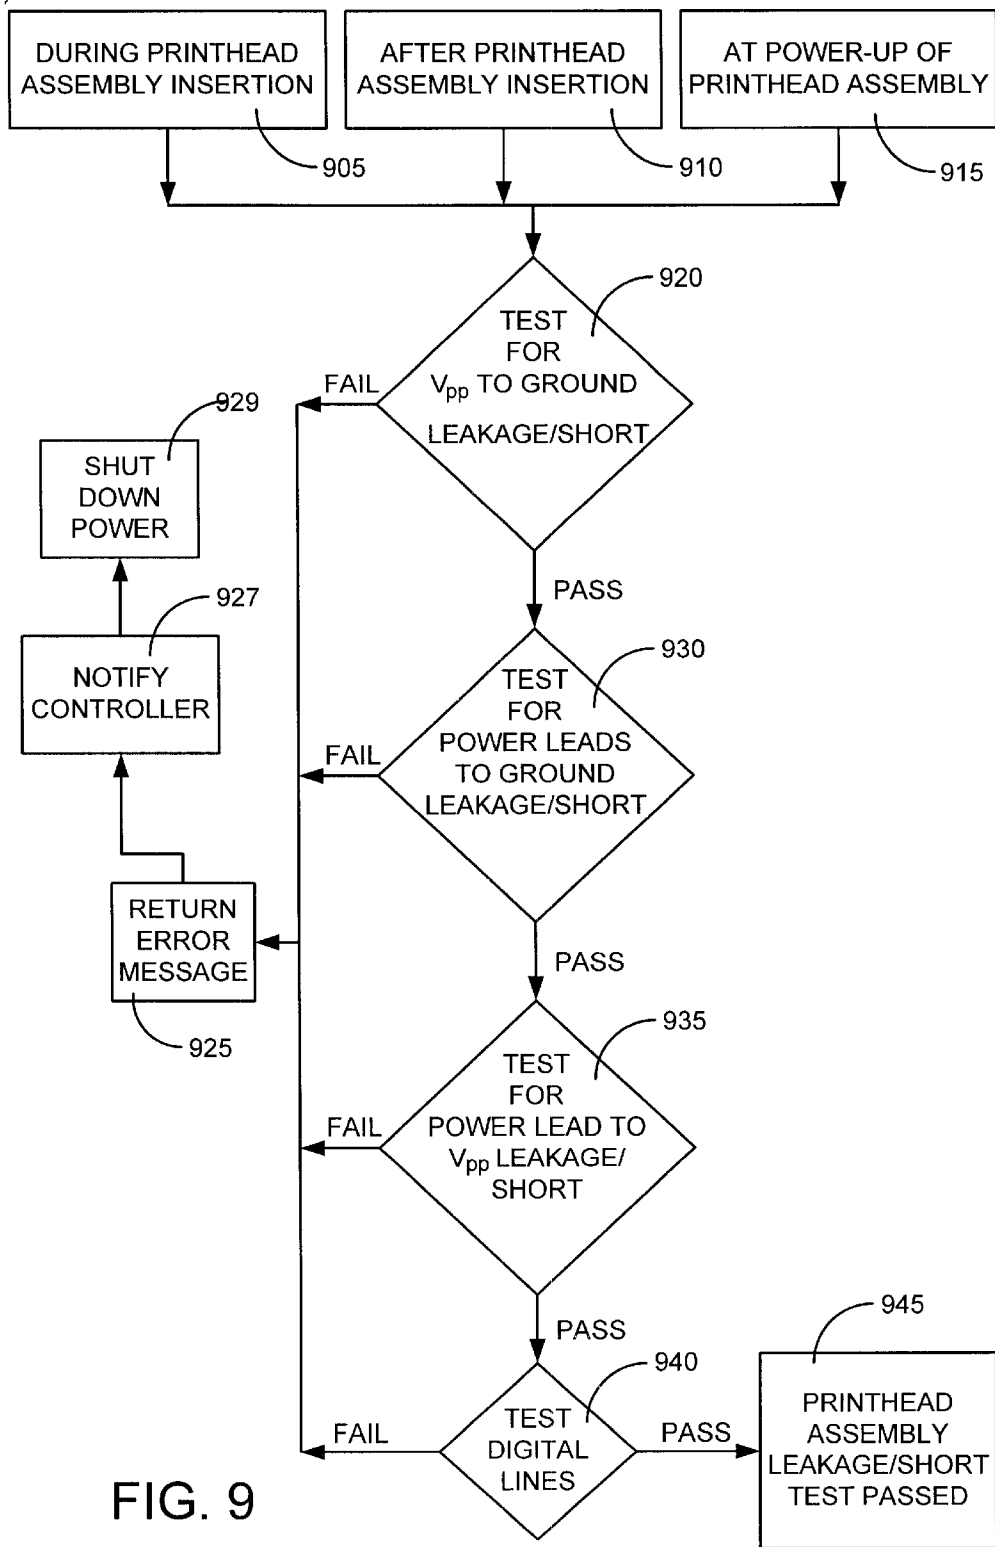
DURING PRINTHEAD ASSEMBLY INSERTION

905

AFTER PRINTHEAD ASSEMBLY INSERTION

910

AT POWER-UP OF PRINTHEAD ASSEMBLY

915

920

TEST FOR $V_{pp}$ TO GROUND LEAKAGE/SHORT

FAIL

PASS

929

SHUT DOWN POWER

927

NOTIFY CONTROLLER

930

TEST FOR POWER LEADS TO GROUND LEAKAGE/SHORT

FAIL

PASS

RETURN ERROR MESSAGE

925

935

TEST FOR POWER LEAD TO $V_{pp}$ LEAKAGE/ SHORT

FAIL

PASS

940

TEST DIGITAL LINES

FAIL

PASS

945

PRINTHEAD ASSEMBLY LEAKAGE/SHORT TEST PASSED

FIG. 9